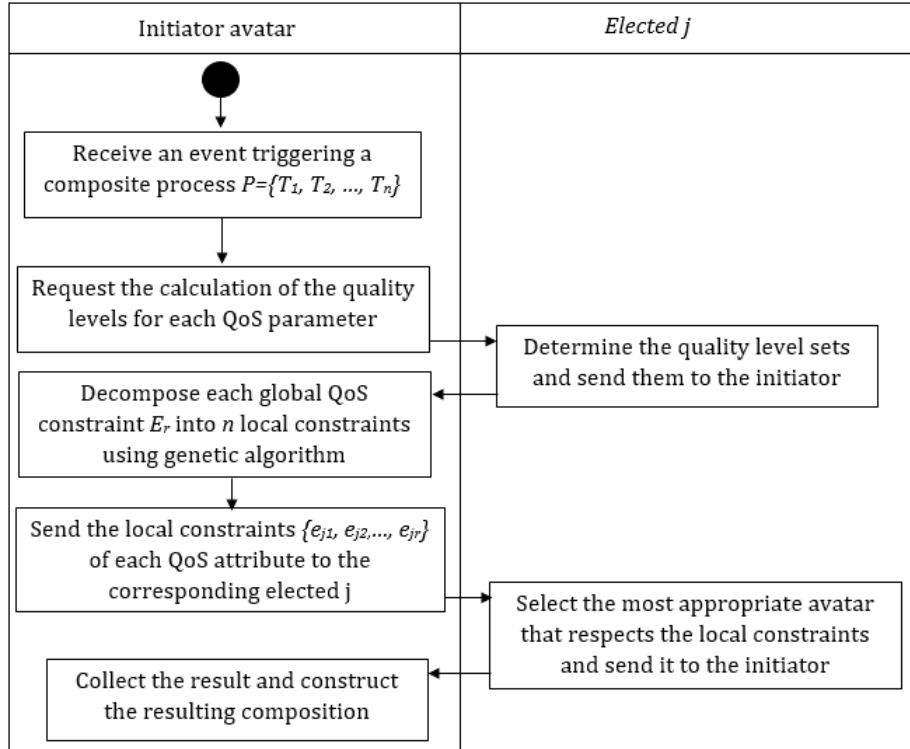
| Initiator avatar | *Elected j* |
|---|---|

Receive an event triggering a composite process $P=\{T_1, T_2, ..., T_n\}$

Request the calculation of the quality levels for each QoS parameter

Determine the quality level sets and send them to the initiator

Decompose each global QoS constraint $E_r$ into $n$ local constraints using genetic algorithm

Send the local constraints $\{e_{j1}, e_{j2},..., e_{jr}\}$ of each QoS attribute to the corresponding elected j

Select the most appropriate avatar that respects the local constraints and send it to the initiator

Collect the result and construct the resulting composition